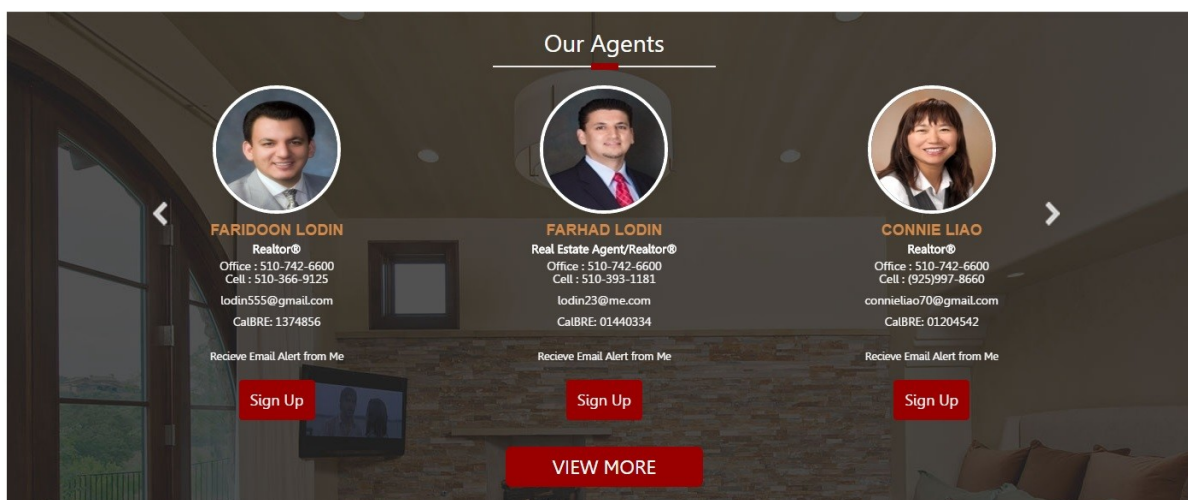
Our Agents

FARIDOON LODIN
Realtor®
Office : 510-742-6600
Cell : 510-366-9125
lodin555@gmail.com
CalBRE: 1374856
Recieve Email Alert from Me
Sign Up

FARHAD LODIN
Real Estate Agent/Realtor®
Office : 510-742-6600
Cell : 510-393-1181
lodin23@me.com
CalBRE: 01440334
Recieve Email Alert from Me
Sign Up

CONNIE LIAO
Realtor®
Office : 510-742-6600
Cell : (925)997-8660
connieliao70@gmail.com
CalBRE: 01204542
Recieve Email Alert from Me
Sign Up

VIEW MORE